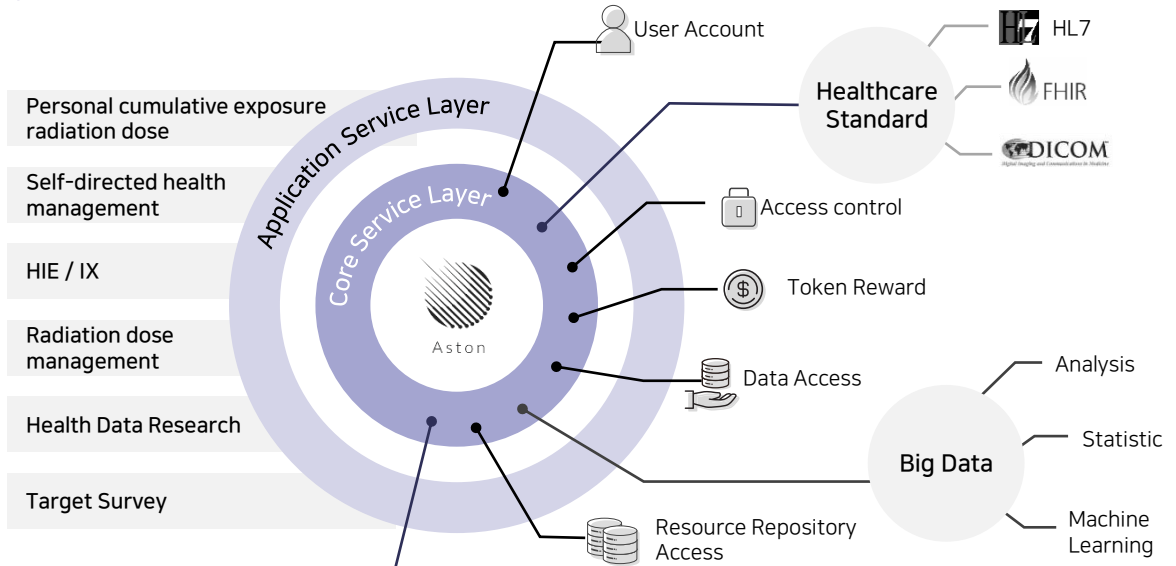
Personal cumulative exposure radiation dose

Self-directed health management

HIE / IX

Radiation dose management

Health Data Research

Target Survey

Application Service Layer

Core Service Layer

Aston

User Account

Healthcare Standard

HL7

FHIR

DICOM

Access control

Token Reward

Data Access

Big Data

Analysis

Statistic

Machine Learning

Resource Repository Access